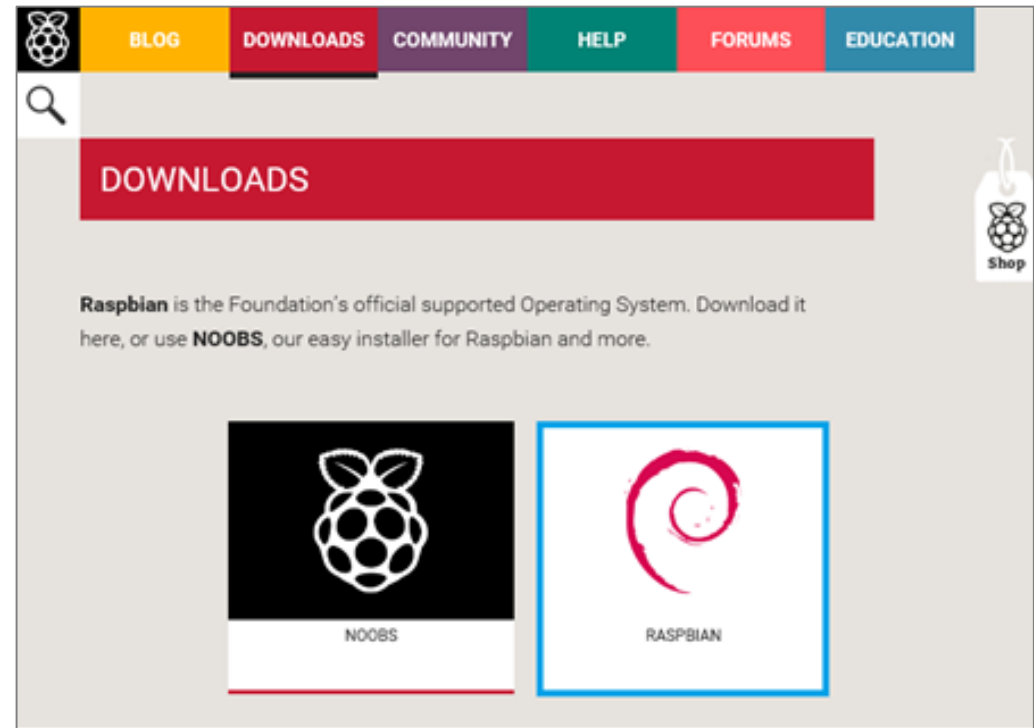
BLOG DOWNLOADS COMMUNITY HELP FORUMS EDUCATION

Shop

DOWNLOADS

**Raspbian** is the Foundation's official supported Operating System. Download it here, or use **NOOBS**, our easy installer for Raspbian and more.

NOOBS

RASPBIAN